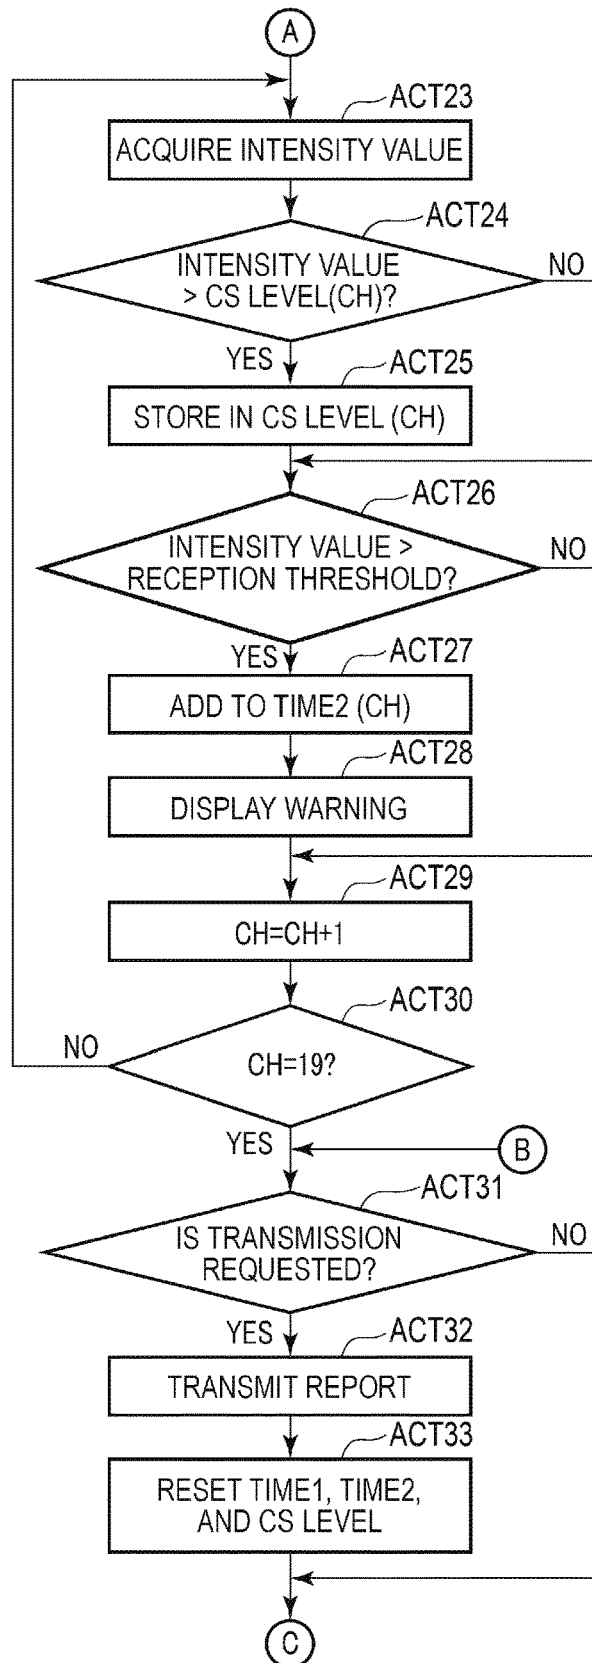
A

ACT23
ACQUIRE INTENSITY VALUE

ACT24
INTENSITY VALUE > CS LEVEL(CH)?
NO
YES

ACT25
STORE IN CS LEVEL (CH)

ACT26
INTENSITY VALUE > RECEPTION THRESHOLD?
NO
YES

ACT27
ADD TO TIME2 (CH)

ACT28
DISPLAY WARNING

ACT29
CH=CH+1

ACT30
CH=19?
NO
YES

B

ACT31
IS TRANSMISSION REQUESTED?
NO
YES

ACT32
TRANSMIT REPORT

ACT33
RESET TIME1, TIME2, AND CS LEVEL

C